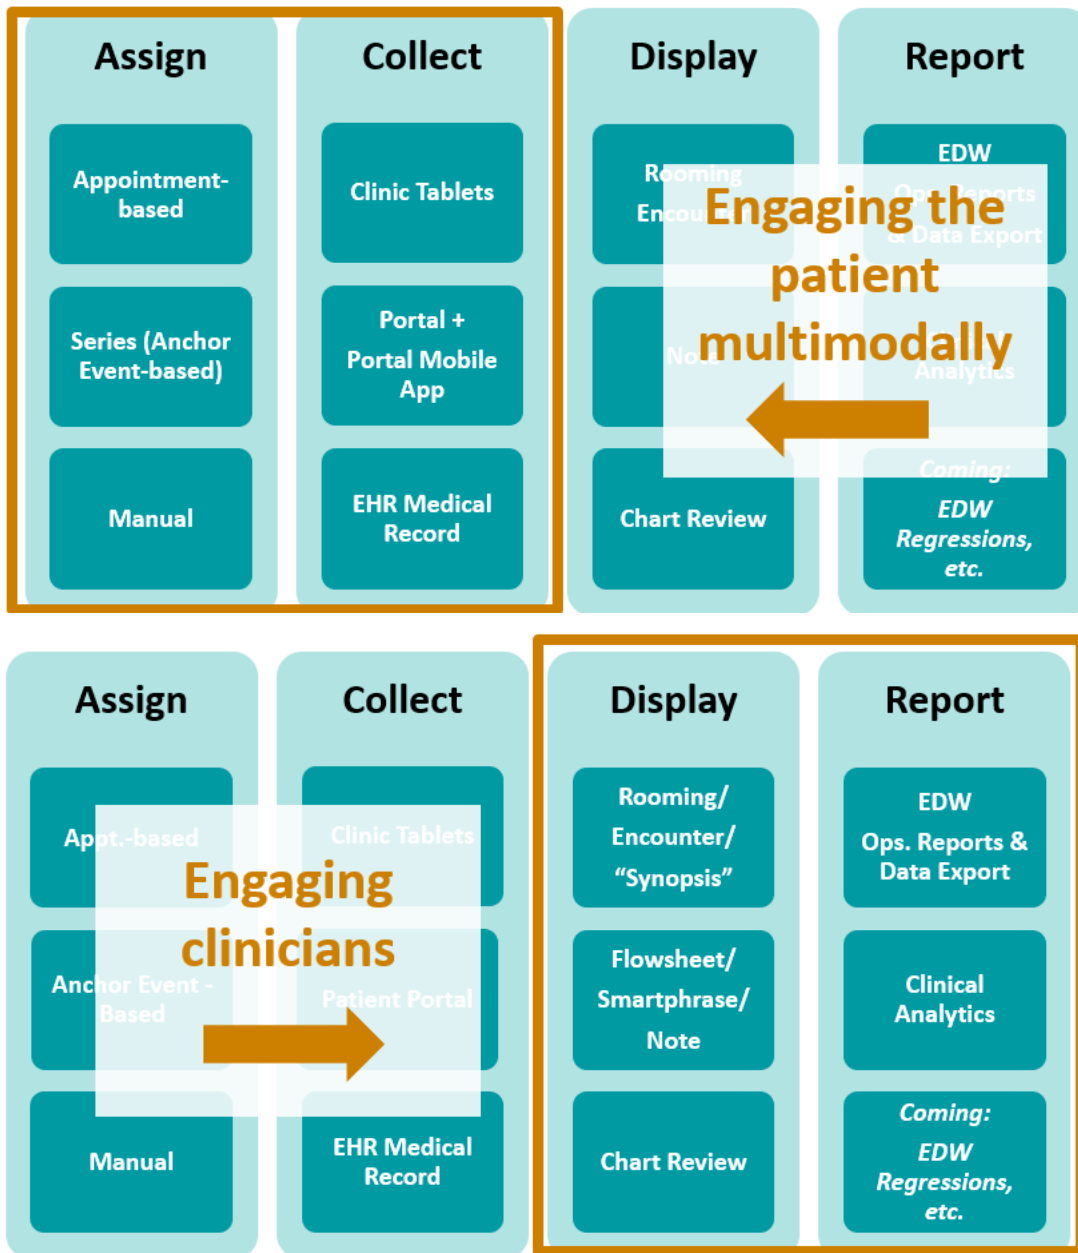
Assign

Appointment-based

Series (Anchor Event-based)

Manual

Collect

Clinic Tablets

Portal + Portal Mobile App

EHR Medical Record

Display

Rooming Encou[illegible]

No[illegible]

Chart Review

Report

EDW

Op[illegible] Reports & Data Export

Analytics

Coming: EDW Regressions, etc.

Engaging the patient multimodally

Assign

Appt.-based

Anchor Event - Based

Manual

Collect

Clinic Tablets

Patient Portal

EHR Medical Record

Engaging clinicians

Display

Rooming/ Encounter/ "Synopsis"

Flowsheet/ Smartphrase/ Note

Chart Review

Report

EDW Ops. Reports & Data Export

Clinical Analytics

Coming: EDW Regressions, etc.